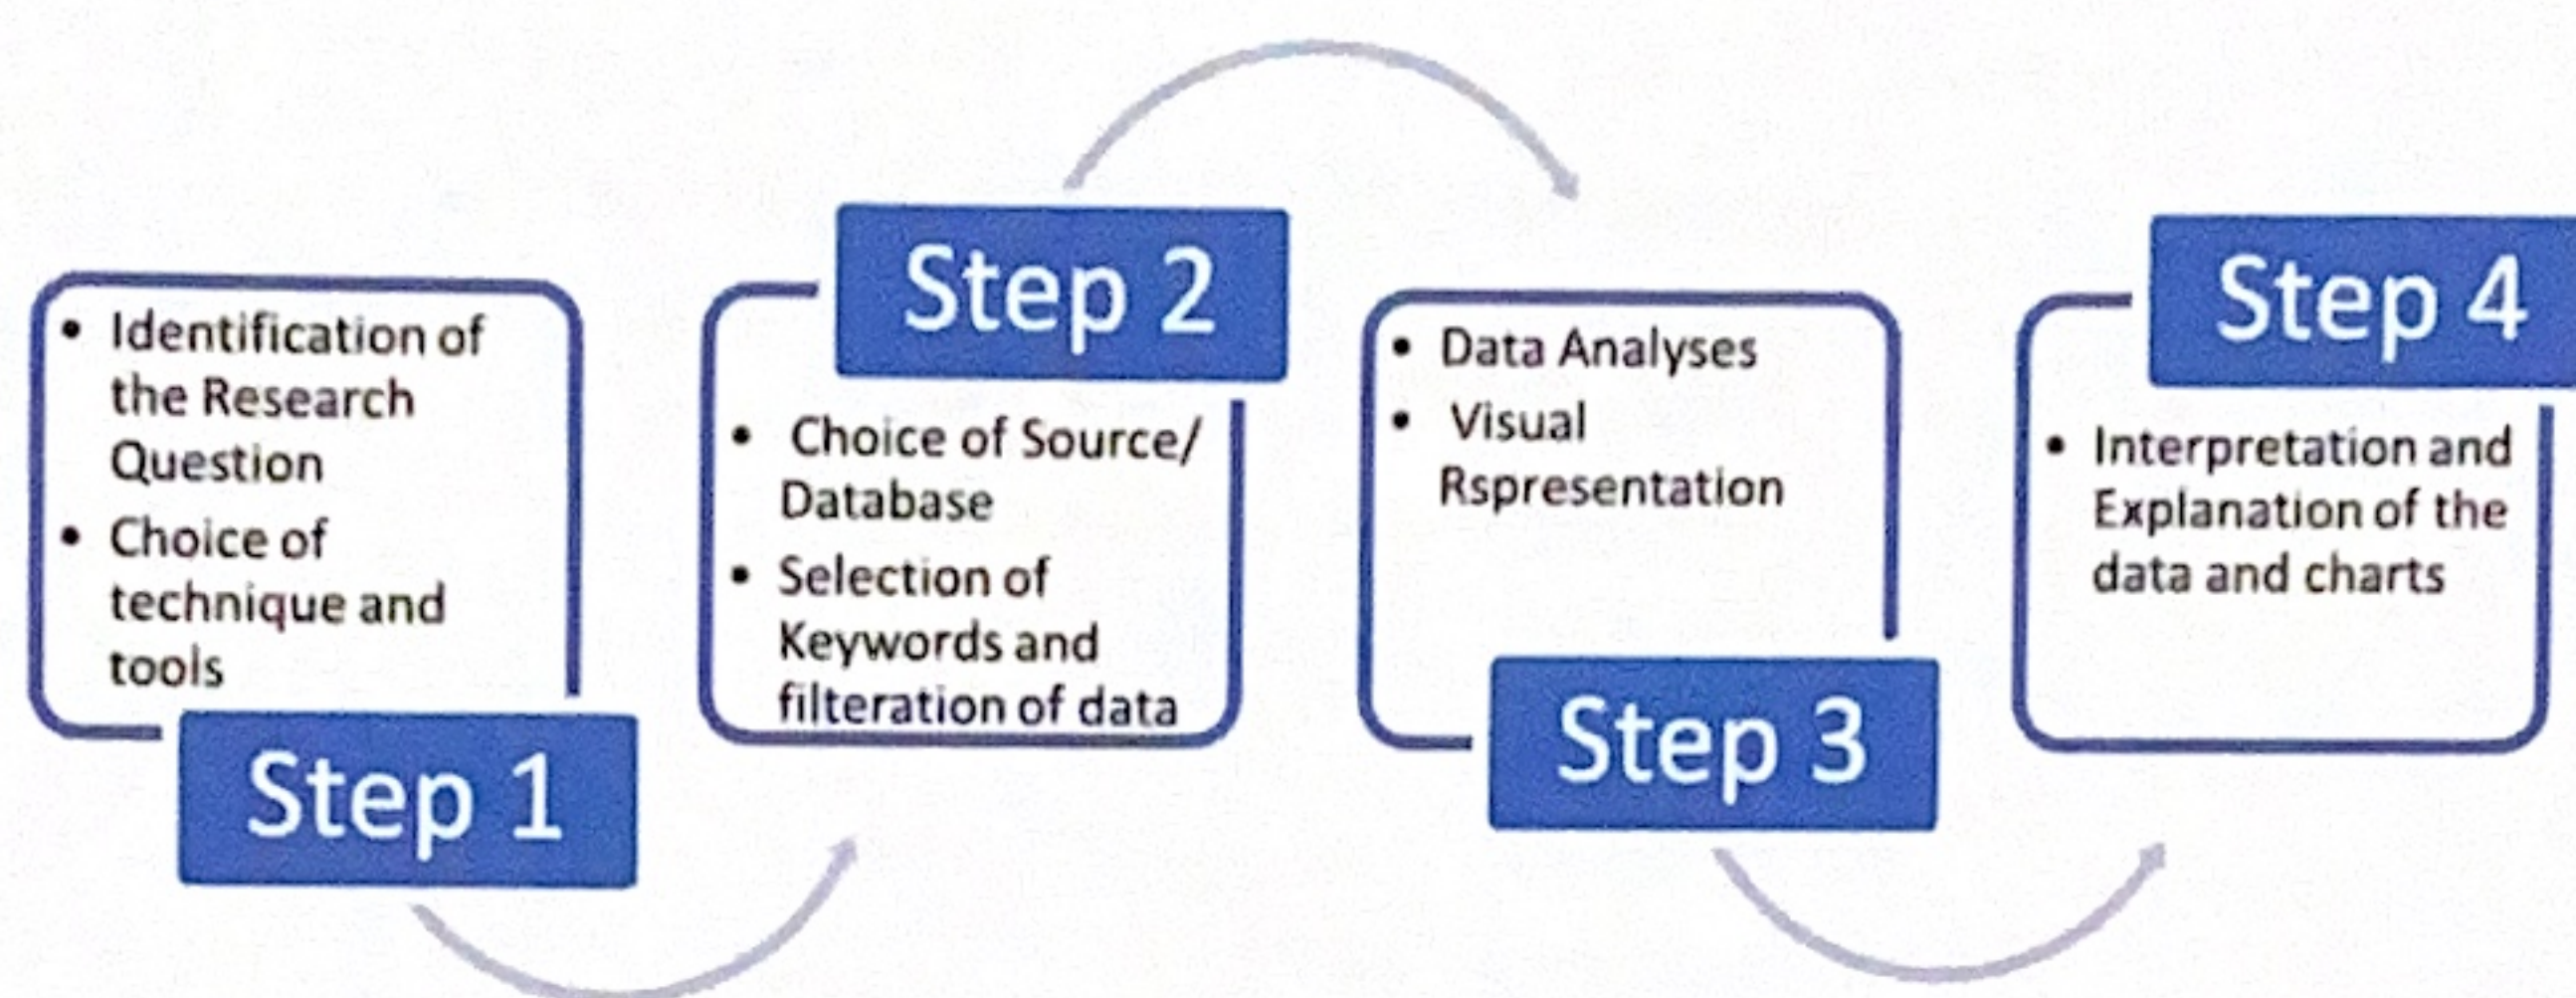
- Identification of the Research Question
- Choice of technique and tools

Step 1

Step 2

- Choice of Source/ Database
- Selection of Keywords and filteration of data

- Data Analyses
- Visual Rspresentation

Step 3

Step 4

- Interpretation and Explanation of the data and charts